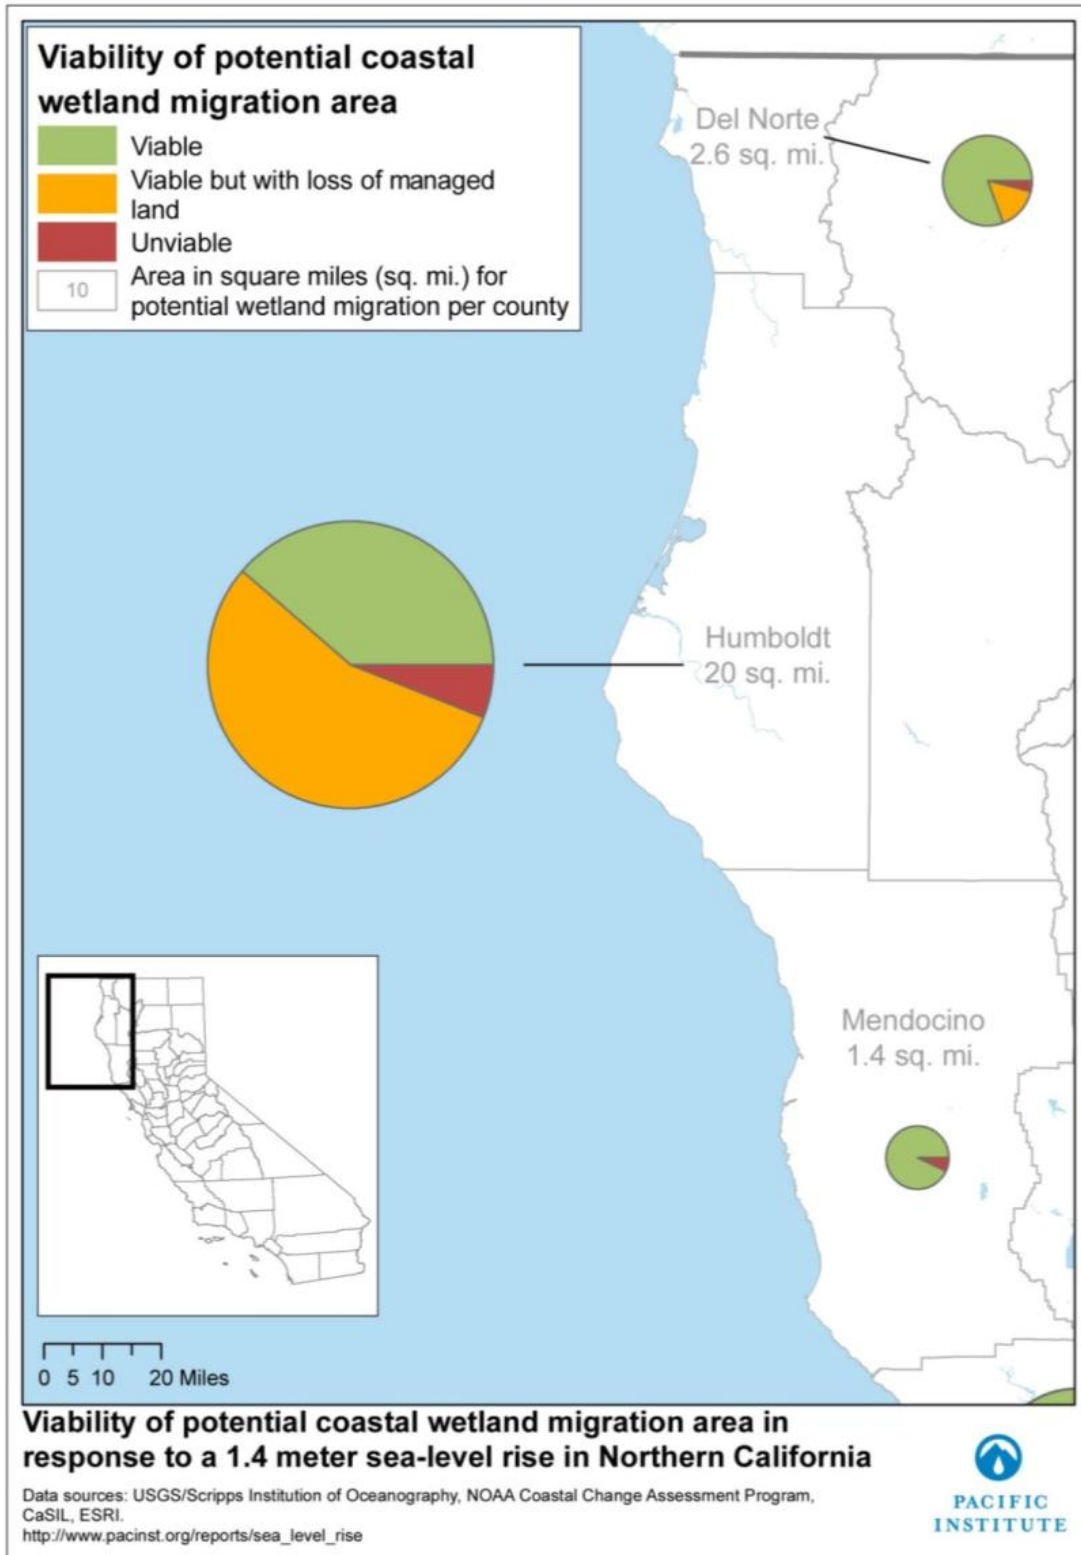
Viability of potential coastal wetland migration area

Viable

Viable but with loss of managed land

Unviable

10 Area in square miles (sq. mi.) for potential wetland migration per county

Del Norte
2.6 sq. mi.

Humboldt
20 sq. mi.

Mendocino
1.4 sq. mi.

0 5 10 20 Miles

Viability of potential coastal wetland migration area in response to a 1.4 meter sea-level rise in Northern California

Data sources: USGS/Scripps Institution of Oceanography, NOAA Coastal Change Assessment Program, CaSIL, ESRI.
http://www.pacinst.org/reports/sea_level_rise

PACIFIC INSTITUTE